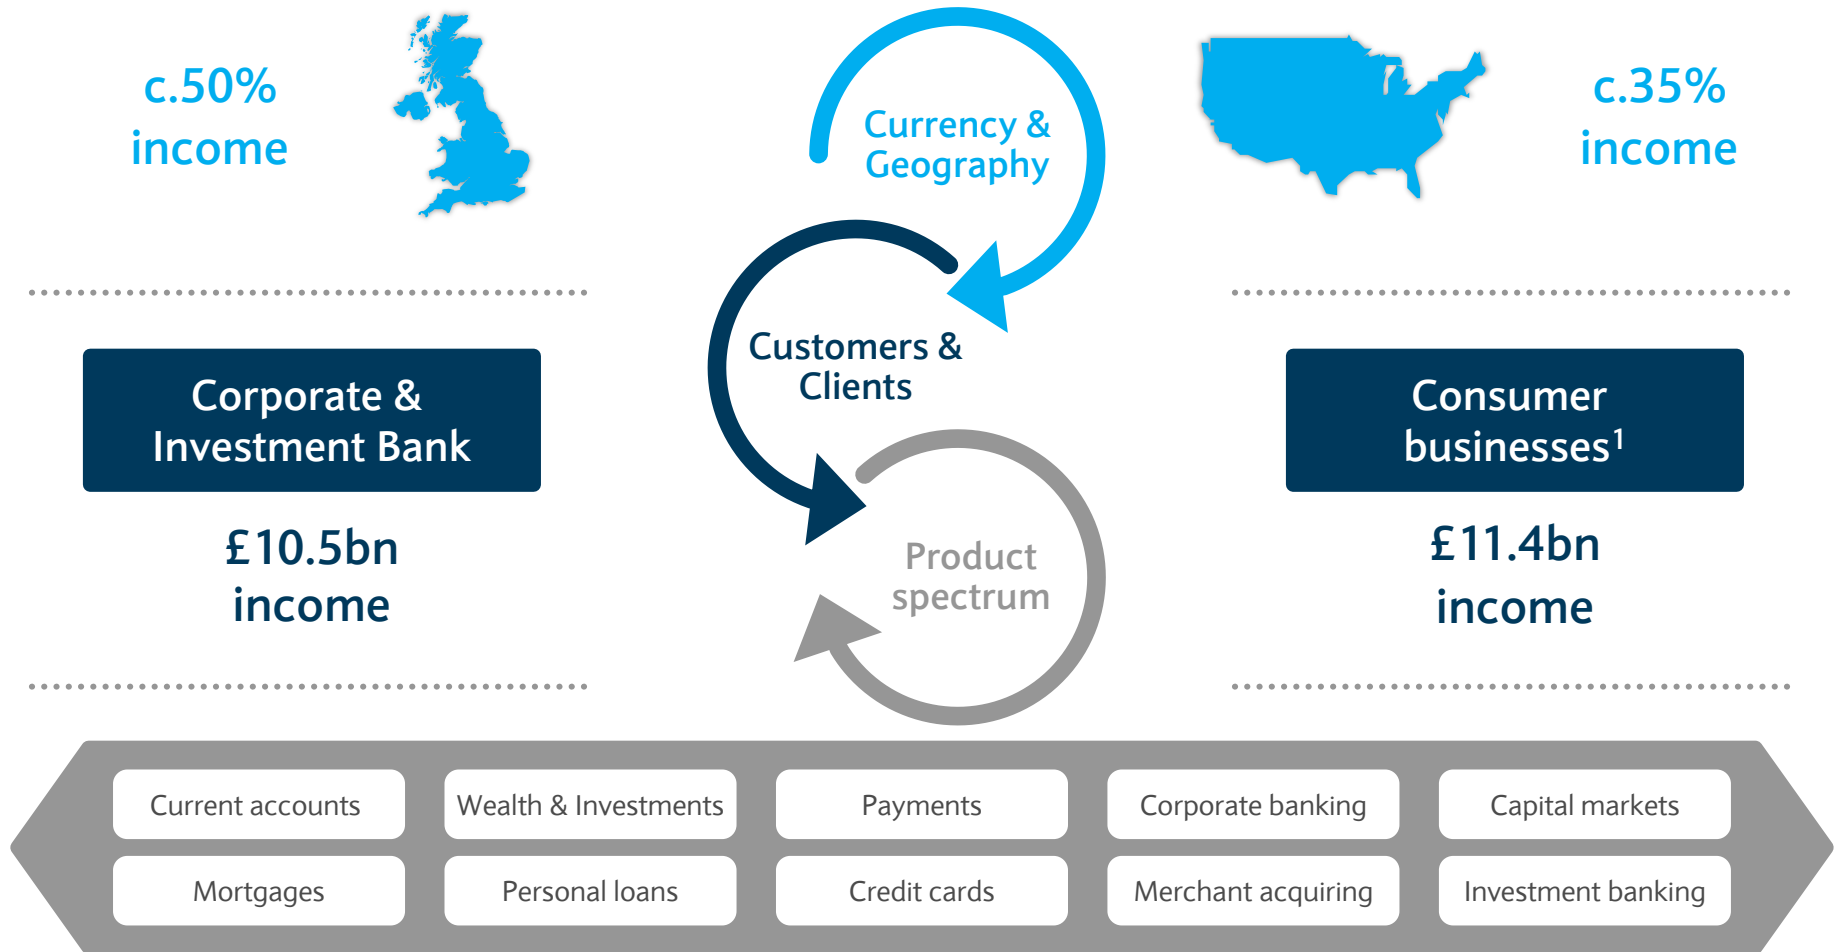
c.50% income

Currency & Geography

c.35% income

Customers & Clients

Corporate & Investment Bank

Consumer businesses$^1$

£10.5bn income

Product spectrum

£11.4bn income

Current accounts

Wealth & Investments

Payments

Corporate banking

Capital markets

Mortgages

Personal loans

Credit cards

Merchant acquiring

Investment banking